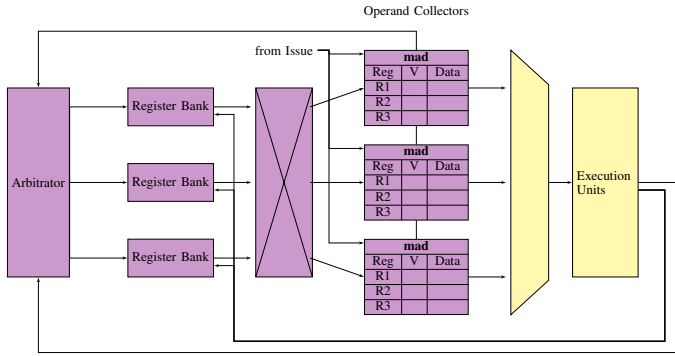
Operand Collectors

from Issue

Arbitrator

Register Bank

Register Bank

Register Bank

mad

| Reg | V | Data |
|---|---|---|
| R1 | | |
| R2 | | |
| R3 | | |

mad

| Reg | V | Data |
|---|---|---|
| R1 | | |
| R2 | | |
| R3 | | |

mad

| Reg | V | Data |
|---|---|---|
| R1 | | |
| R2 | | |
| R3 | | |

Execution Units